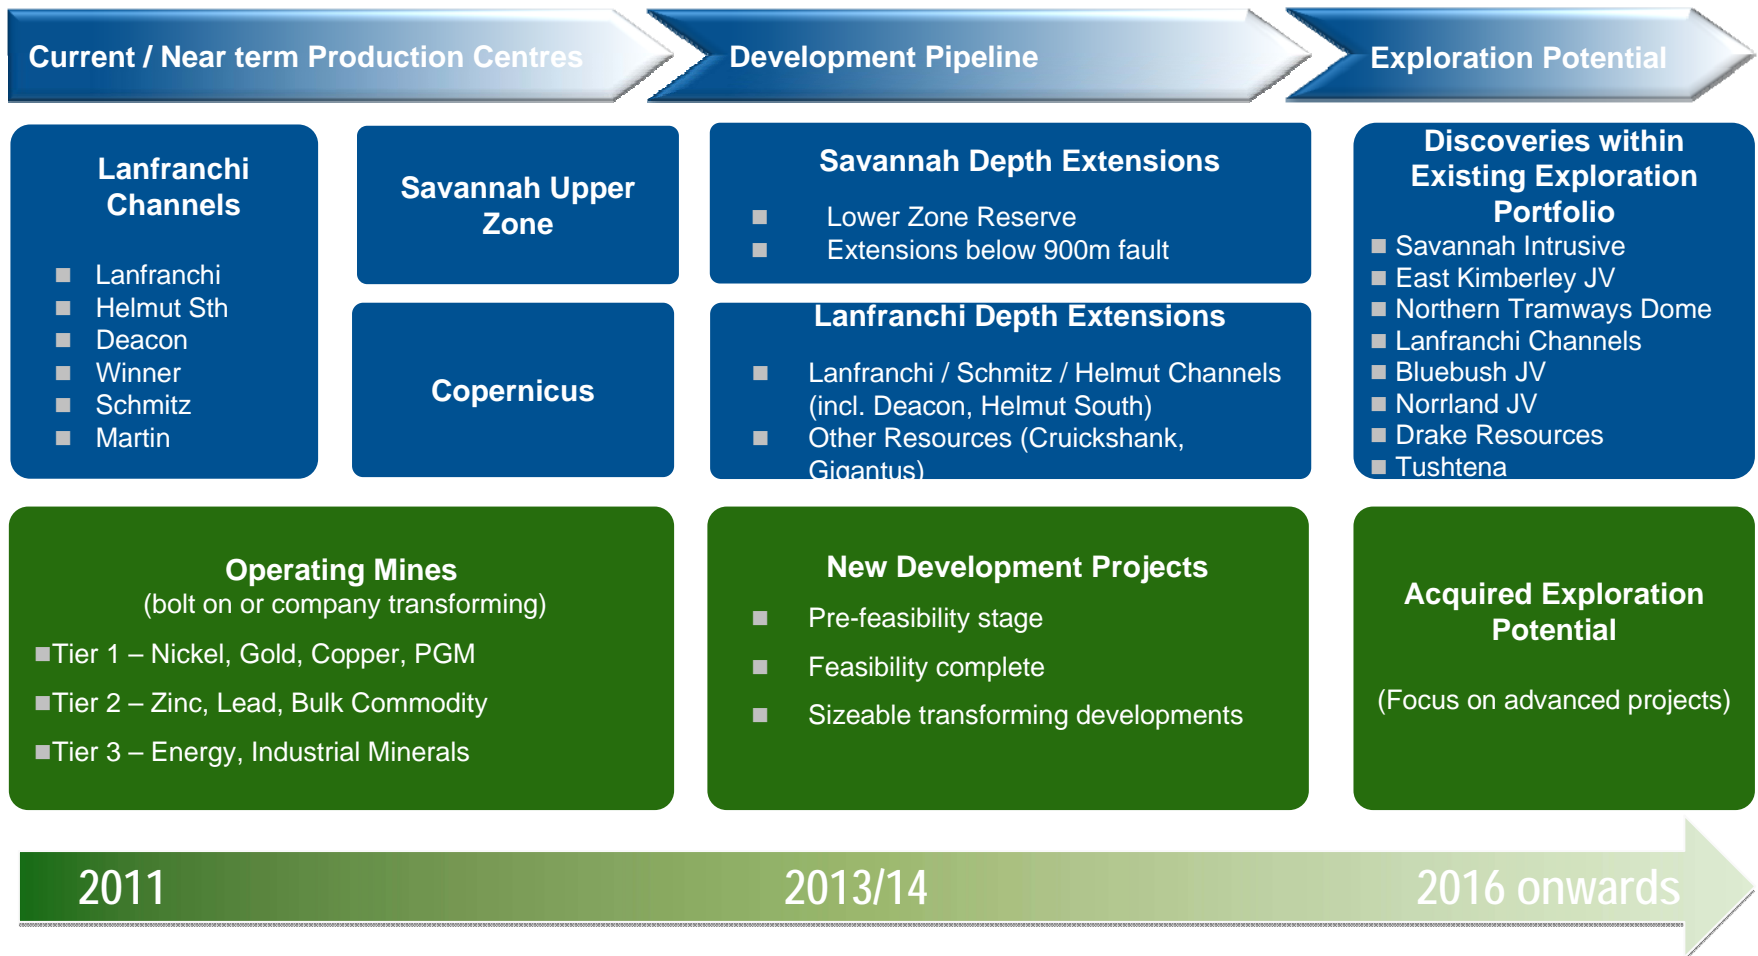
Current / Near term Production Centres

Development Pipeline

Exploration Potential

Lanfranchi Channels

■ Lanfranchi
■ Helmut Sth
■ Deacon
■ Winner
■ Schmitz
■ Martin

Savannah Upper Zone

Copernicus

Savannah Depth Extensions

■ Lower Zone Reserve
■ Extensions below 900m fault

Lanfranchi Depth Extensions

■ Lanfranchi / Schmitz / Helmut Channels (incl. Deacon, Helmut South)
■ Other Resources (Cruickshank, Gigantus)

Discoveries within Existing Exploration Portfolio

■ Savannah Intrusive
■ East Kimberley JV
■ Northern Tramways Dome
■ Lanfranchi Channels
■ Bluebush JV
■ Norrland JV
■ Drake Resources
■ Tushtena

Operating Mines
(bolt on or company transforming)

■Tier 1 – Nickel, Gold, Copper, PGM

■Tier 2 – Zinc, Lead, Bulk Commodity

■Tier 3 – Energy, Industrial Minerals

New Development Projects

■ Pre-feasibility stage

■ Feasibility complete

■ Sizeable transforming developments

Acquired Exploration Potential

(Focus on advanced projects)

2011

2013/14

2016 onwards